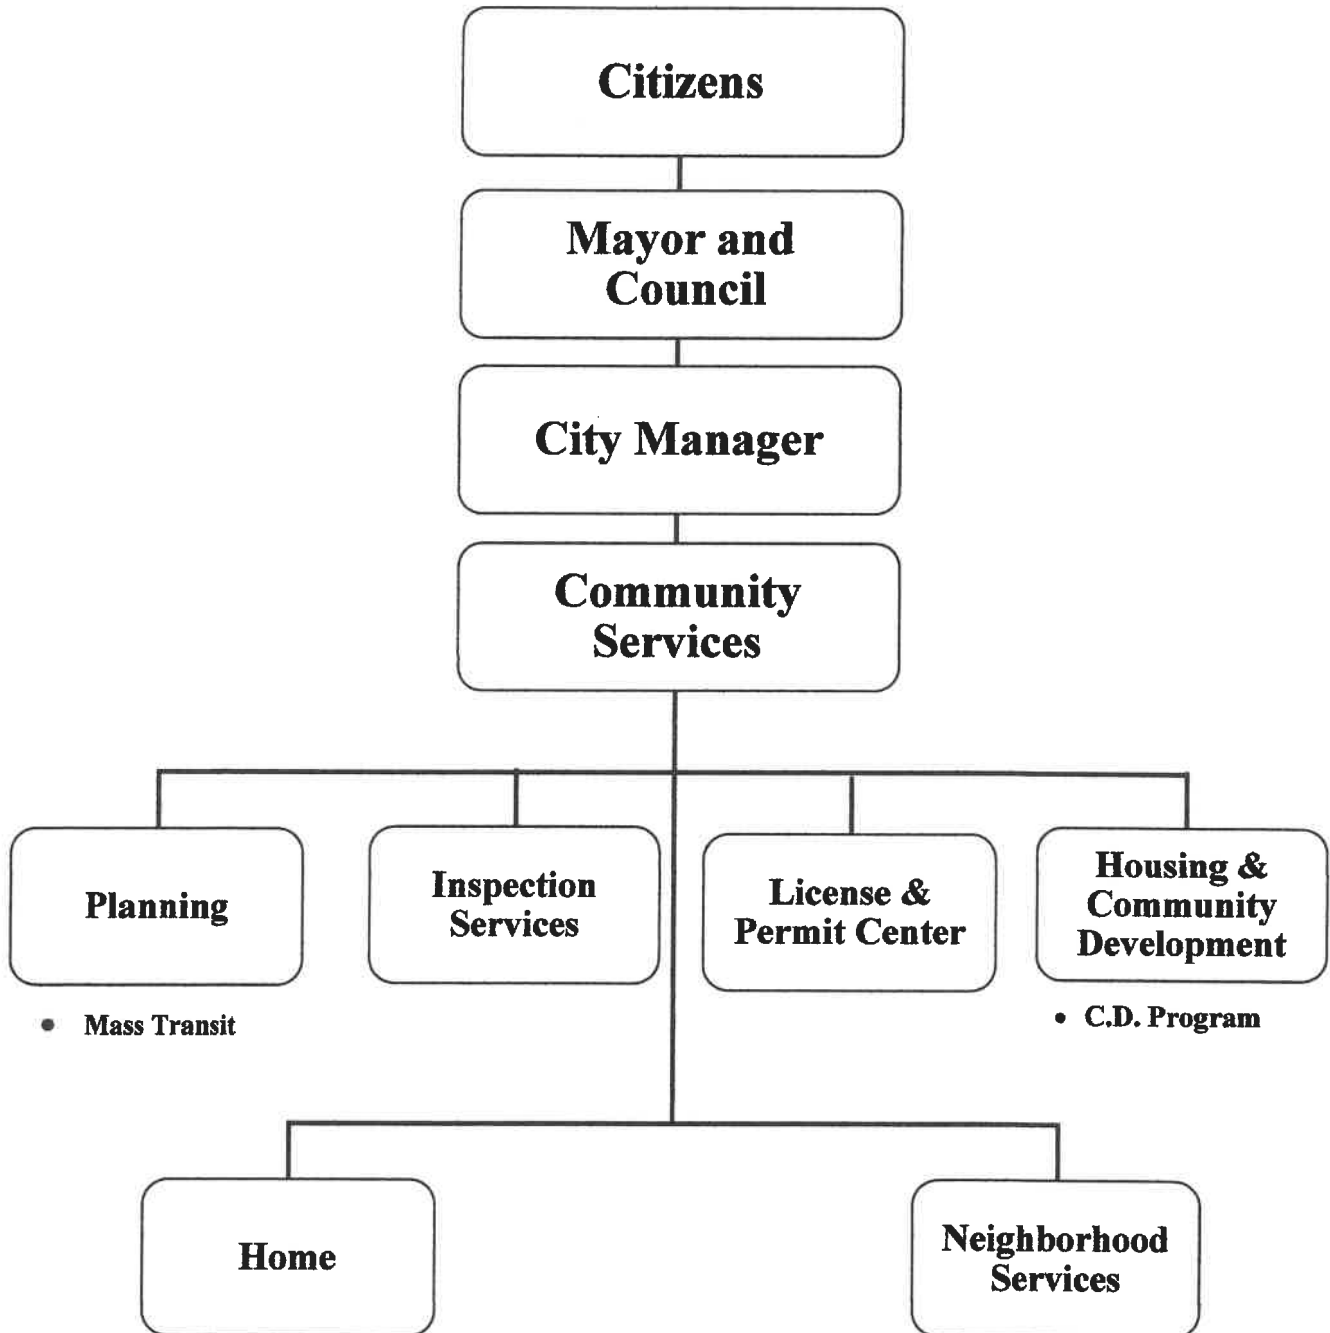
Citizens

Mayor and Council

City Manager

Community Services

Planning

• Mass Transit

Inspection Services

License & Permit Center

Housing & Community Development

• C.D. Program

Home

Neighborhood Services